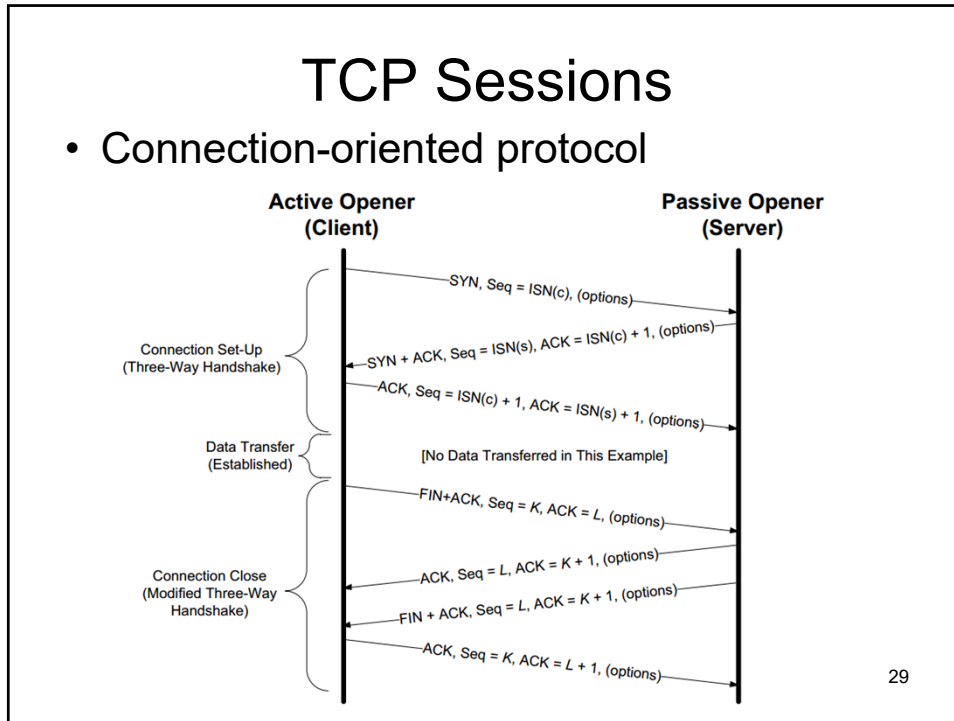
TCP Sessions

• Connection-oriented protocol

Active Opener (Client)

Passive Opener (Server)

Connection Set-Up (Three-Way Handshake)

SYN, Seq = ISN(c), (options)

SYN + ACK, Seq = ISN(s), ACK = ISN(c) + 1, (options)

ACK, Seq = ISN(c) + 1, ACK = ISN(s) + 1, (options)

Data Transfer (Established)

[No Data Transferred in This Example]

Connection Close (Modified Three-Way Handshake)

FIN+ACK, Seq = K, ACK = L, (options)

ACK, Seq = L, ACK = K + 1, (options)

FIN + ACK, Seq = L, ACK = K + 1, (options)

ACK, Seq = K, ACK = L + 1, (options)

29